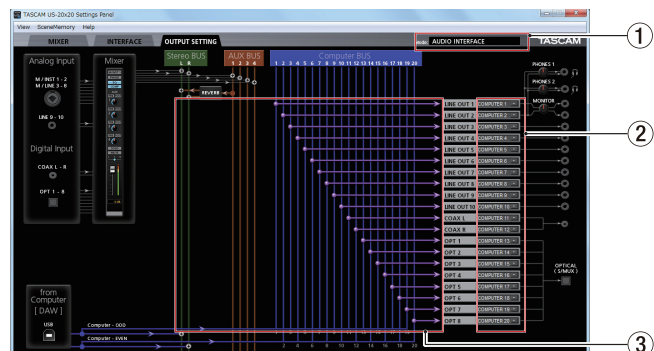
TASCAM US-20x20 Settings Panel

View SceneMemory Help

MIXER INTERFACE OUTPUT SETTING

Mode AUDIO INTERFACE

TASCAM

①

Stereo BUS L R

AUX BUS 1 2 3 4

Computer BUS 1 2 3 4 5 6 7 8 9 10 11 12 13 14 15 16 17 18 19 20

Analog Input

M / INST 1 - 2 M / LINE 3 - 8

LINE 9 - 10

Digital Input

COAX L - R

OPT 1 - 8

Mixer

REVERB

PHONES 1

PHONES 2

MONITOR

LINE OUT 1 COMPUTER 1
LINE OUT 2 COMPUTER 2
LINE OUT 3 COMPUTER 3
LINE OUT 4 COMPUTER 4
LINE OUT 5 COMPUTER 5
LINE OUT 6 COMPUTER 6
LINE OUT 7 COMPUTER 7
LINE OUT 8 COMPUTER 8
LINE OUT 9 COMPUTER 9
LINE OUT 10 COMPUTER 10
COAX L COMPUTER 11
COAX R COMPUTER 12
OPT 1 COMPUTER 13
OPT 2 COMPUTER 14
OPT 3 COMPUTER 15
OPT 4 COMPUTER 16
OPT 5 COMPUTER 17
OPT 6 COMPUTER 18
OPT 7 COMPUTER 19
OPT 8 COMPUTER 20

②

OPTICAL (S/MUX)

from Computer [ DAW ]

USB

Computer - ODD

Computer - EVEN

2 4 6 8 10 12 14 16 18 20

③